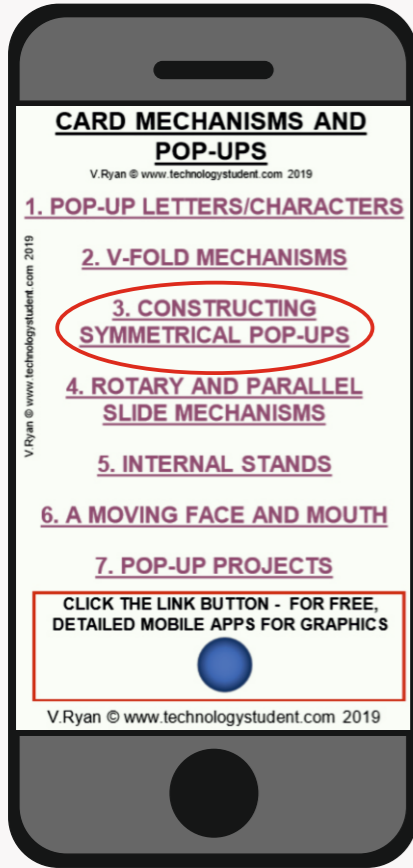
CARD MECHANISMS AND POP-UPS

V.Ryan © www.technologystudent.com 2019

1. POP-UP LETTERS/CHARACTERS

2. V-FOLD MECHANISMS

3. CONSTRUCTING SYMMETRICAL POP-UPS

4. ROTARY AND PARALLEL SLIDE MECHANISMS

5. INTERNAL STANDS

6. A MOVING FACE AND MOUTH

7. POP-UP PROJECTS

V.Ryan © www.technologystudent.com 2019

CLICK THE LINK BUTTON - FOR FREE, DETAILED MOBILE APPS FOR GRAPHICS

V.Ryan © www.technologystudent.com 2019